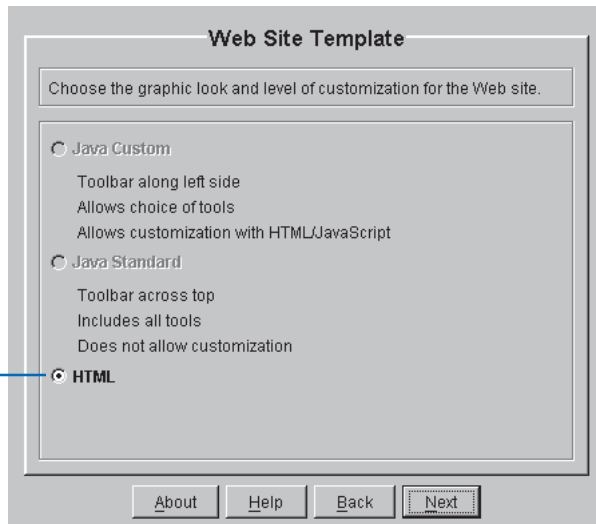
Web Site Template

Choose the graphic look and level of customization for the Web site.

Java Custom

Toolbar along left side
Allows choice of tools
Allows customization with HTML/JavaScript

Java Standard

Toolbar across top
Includes all tools
Does not allow customization

HTML

About Help Back Next